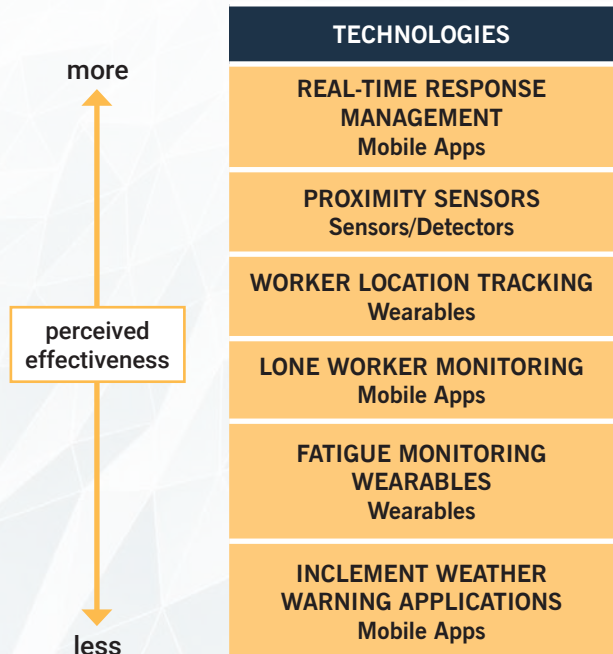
more

perceived effectiveness

less

TECHNOLOGIES

REAL-TIME RESPONSE MANAGEMENT
Mobile Apps

PROXIMITY SENSORS
Sensors/Detectors

WORKER LOCATION TRACKING
Wearables

LONE WORKER MONITORING
Mobile Apps

FATIGUE MONITORING WEARABLES
Wearables

INCLEMENT WEATHER WARNING APPLICATIONS
Mobile Apps